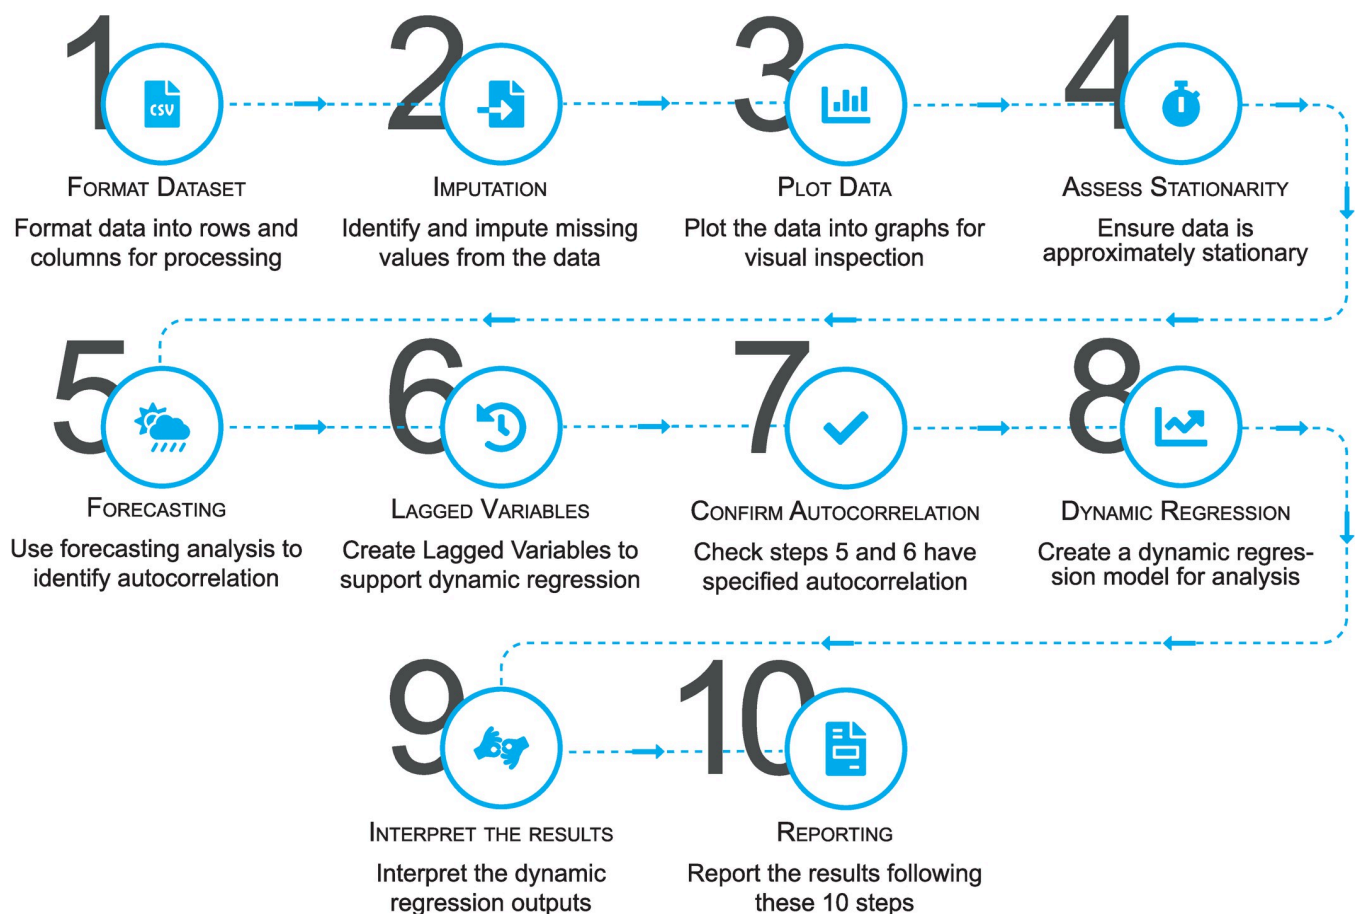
1

CSV

Format Dataset

Format data into rows and columns for processing

2

Imputation

Identify and impute missing values from the data

3

Plot Data

Plot the data into graphs for visual inspection

4

Assess Stationarity

Ensure data is approximately stationary

5

Forecasting

Use forecasting analysis to identify autocorrelation

6

Lagged Variables

Create Lagged Variables to support dynamic regression

7

Confirm Autocorrelation

Check steps 5 and 6 have specified autocorrelation

8

Dynamic Regression

Create a dynamic regression model for analysis

9

Interpret the results

Interpret the dynamic regression outputs

10

Reporting

Report the results following these 10 steps